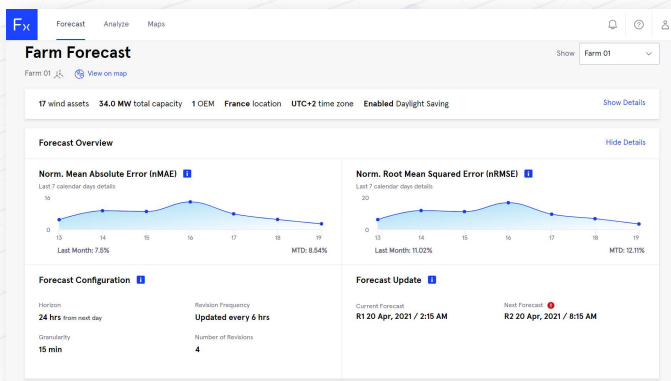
Fx Forecast Analyze Maps

Farm Forecast

Farm 01 View on map

Show Farm 01

17 wind assets 34.0 MW total capacity 1 OEM France location UTC+2 time zone Enabled Daylight Saving

Show Details

Forecast Overview

Hide Details

Norm. Mean Absolute Error (nMAE) i

Last 7 calendar days details

16

0

13 14 15 16 17 18 19

Last Month: 7.5%

MTD: 8.54%

Norm. Root Mean Squared Error (nRMSE) i

Last 7 calendar days details

20

0

13 14 15 16 17 18 19

Last Month: 11.02%

MTD: 12.11%

Forecast Configuration i

Horizon

24 hrs from next day

Revision Frequency

Updated every 6 hrs

Granularity

15 min

Number of Revisions

4

Forecast Update i

Current Forecast

R1 20 Apr, 2021 / 2:15 AM

Next Forecast !

R2 20 Apr, 2021 / 8:15 AM